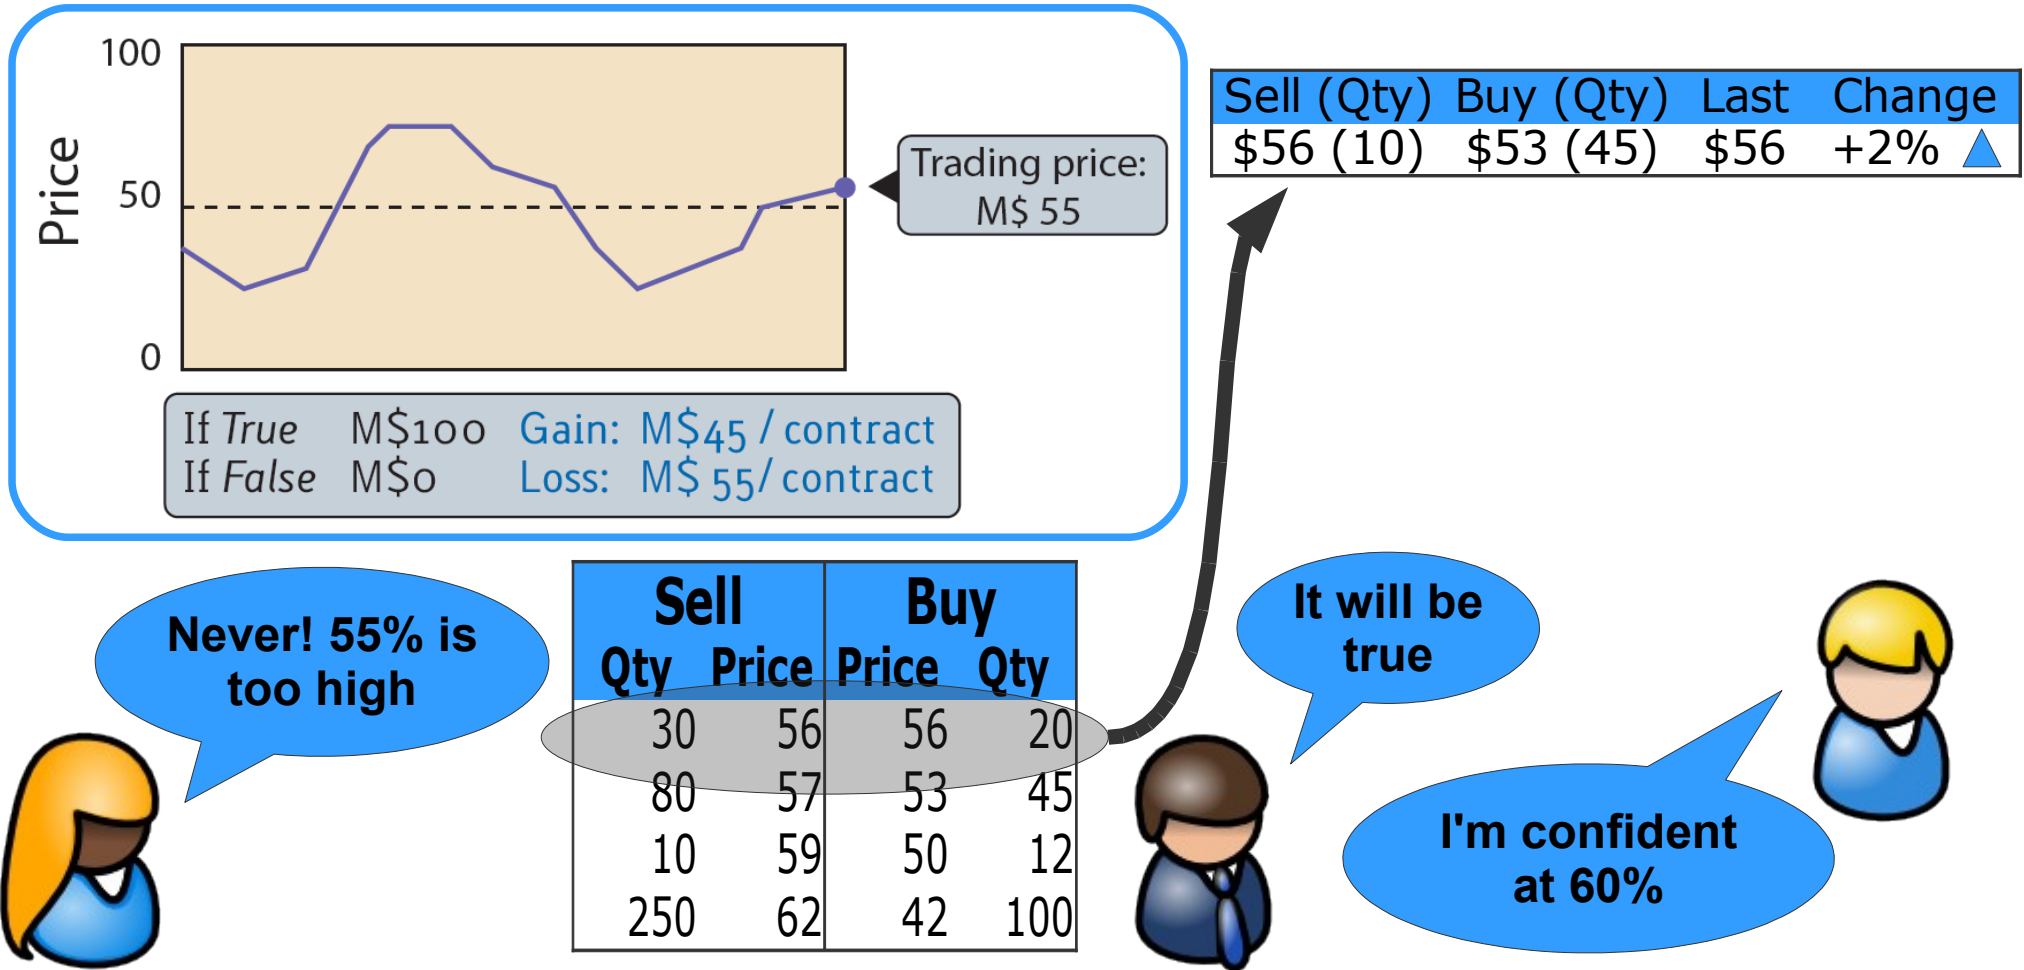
100

50

0

Price

Trading price: M$ 55

If *True* M$100 Gain: M$45 / contract
If *False* M$0 Loss: M$ 55/ contract

| Sell (Qty) | Buy (Qty) | Last | Change |
|---|---|---|---|
| $56 (10) | $53 (45) | $56 | +2% |

| Sell Qty | Sell Price | Buy Price | Buy Qty |
|---|---|---|---|
| 30 | 56 | 56 | 20 |
| 80 | 57 | 53 | 45 |
| 10 | 59 | 50 | 12 |
| 250 | 62 | 42 | 100 |

Never! 55% is too high

It will be true

I'm confident at 60%